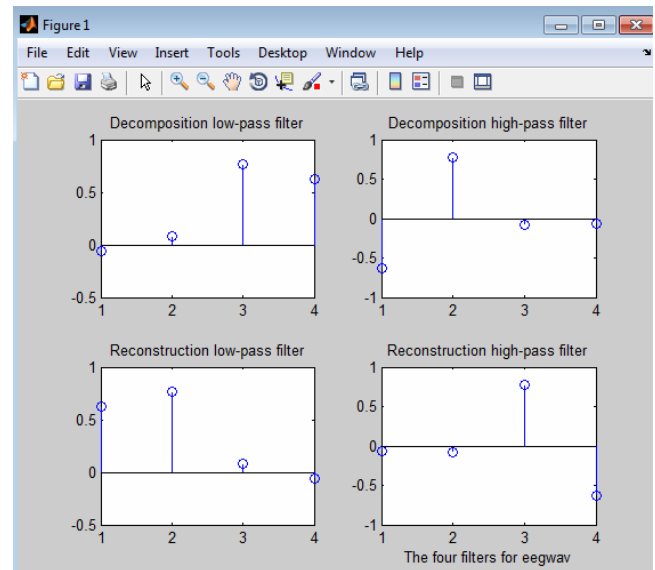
Figure 1

File Edit View Insert Tools Desktop Window Help

Decomposition low-pass filter

1
0.5
0
-0.5
1 2 3 4

Decomposition high-pass filter

1
0.5
0
-0.5
-1
1 2 3 4

Reconstruction low-pass filter

1
0.5
0
-0.5
1 2 3 4

Reconstruction high-pass filter

1
0.5
0
-0.5
-1
1 2 3 4

The four filters for eegwav